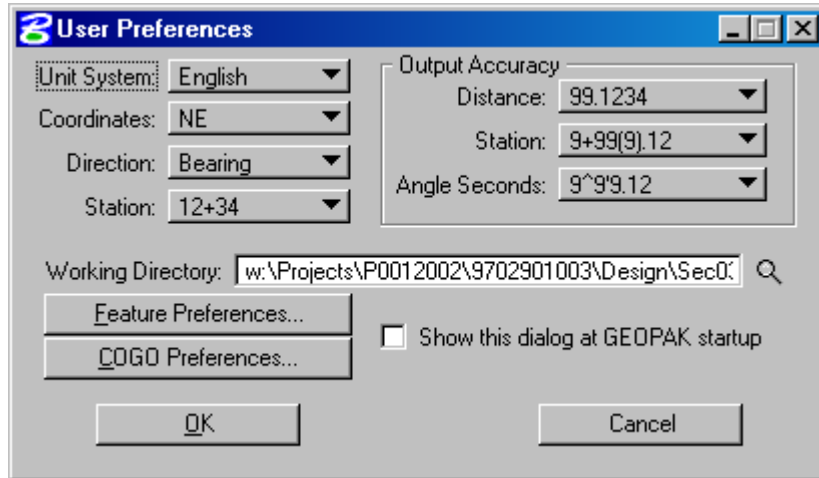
User Preferences

Unit System: English

Coordinates: NE

Direction: Bearing

Station: 12+34

Output Accuracy

Distance: 99.1234

Station: 9+99(9).12

Angle Seconds: 9^9'9.12

Working Directory: w:\Projects\P0012002\9702901003\Design\Sec0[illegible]

Feature Preferences...

COGO Preferences...

Show this dialog at GEOPAK startup

OK

Cancel